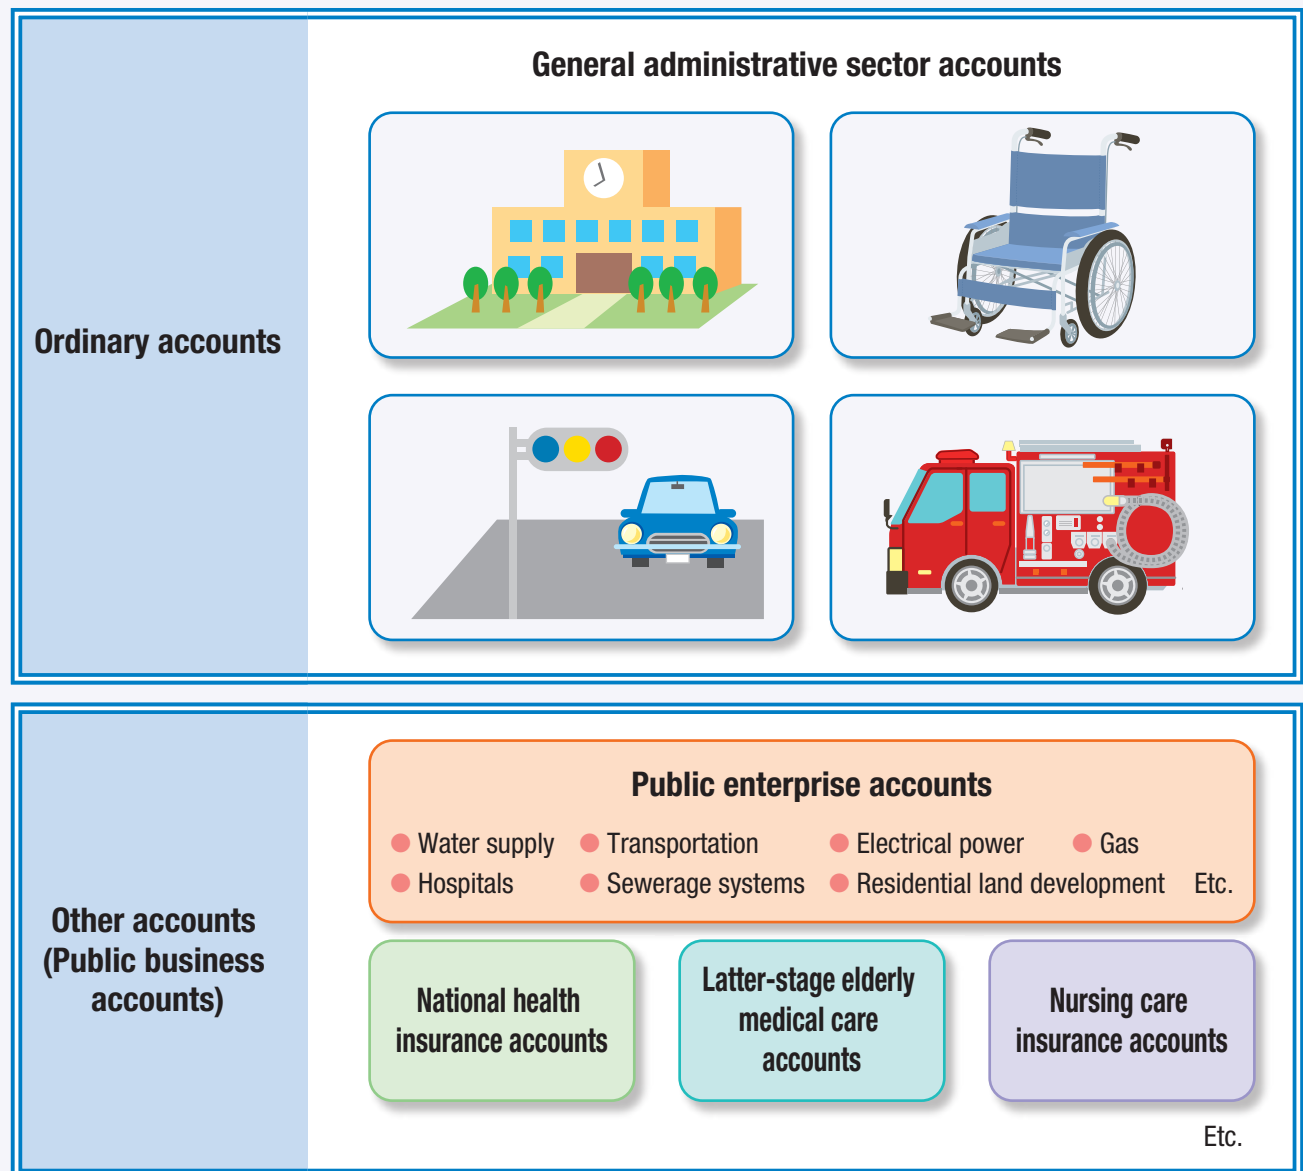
Ordinary accounts

General administrative sector accounts

Other accounts (Public business accounts)

Public enterprise accounts

Water supply
Transportation
Electrical power
Gas
Hospitals
Sewerage systems
Residential land development
Etc.

National health insurance accounts

Latter-stage elderly medical care accounts

Nursing care insurance accounts

Etc.